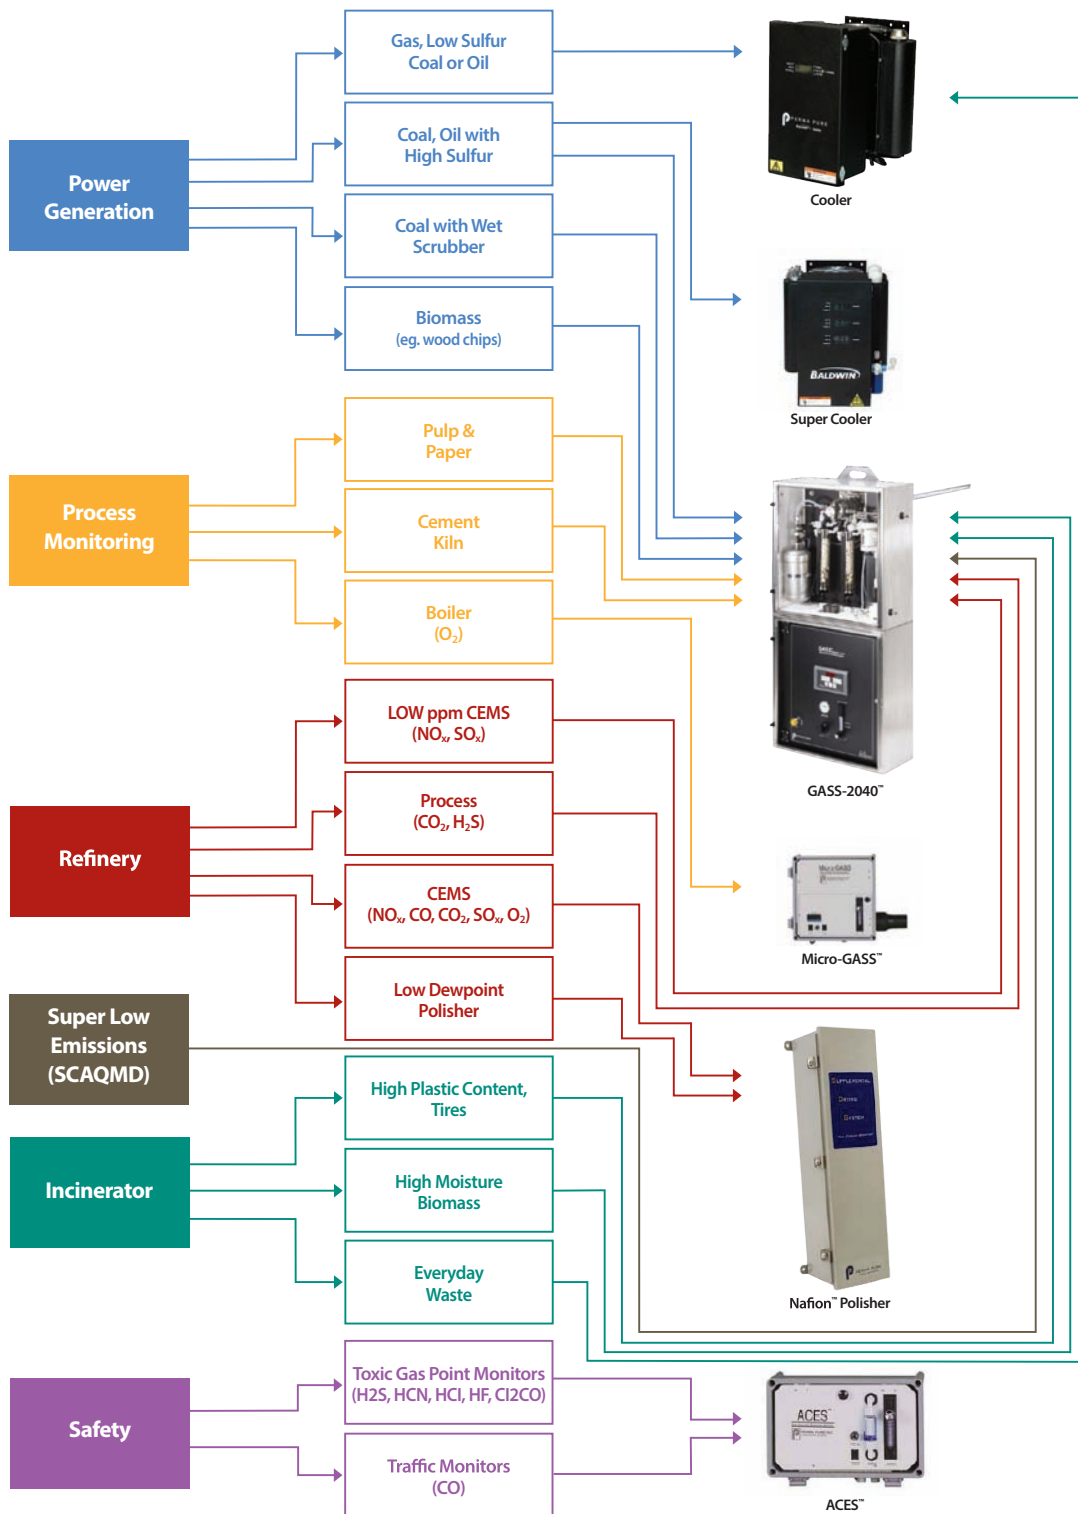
Power Generation

Gas, Low Sulfur Coal or Oil

Coal, Oil with High Sulfur

Coal with Wet Scrubber

Biomass
(eg. wood chips)

Process Monitoring

Pulp & Paper

Cement Kiln

Boiler
($O_2$)

Refinery

LOW ppm CEMS
($NO_x$, $SO_x$)

Process
($CO_2$, $H_2S$)

CEMS
($NO_x$, CO, $CO_2$, $SO_x$, $O_2$)

Low Dewpoint Polisher

Super Low Emissions (SCAQMD)

Incinerator

High Plastic Content, Tires

High Moisture Biomass

Everyday Waste

Safety

Toxic Gas Point Monitors (H2S, HCN, HCI, HF, CI2CO)

Traffic Monitors
(CO)

Cooler

BALDWIN

Super Cooler

GASS-2040™

Micro-GASS™

Nafion™ Polisher

ACES

ACES™